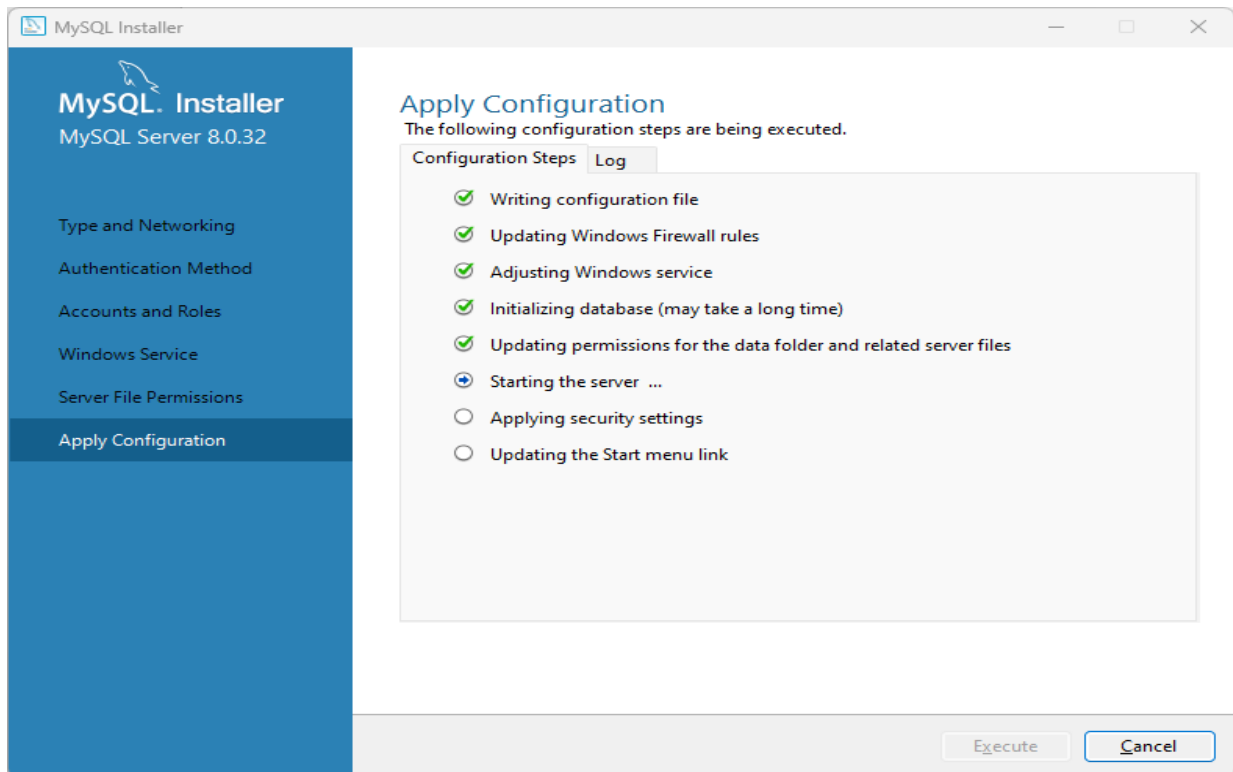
MySQL Installer

MySQL. Installer
MySQL Server 8.0.32

Type and Networking

Authentication Method

Accounts and Roles

Windows Service

Server File Permissions

Apply Configuration

Apply Configuration

The following configuration steps are being executed.

Configuration Steps | Log

Writing configuration file

Updating Windows Firewall rules

Adjusting Windows service

Initializing database (may take a long time)

Updating permissions for the data folder and related server files

Starting the server ...

Applying security settings

Updating the Start menu link

Execute

Cancel